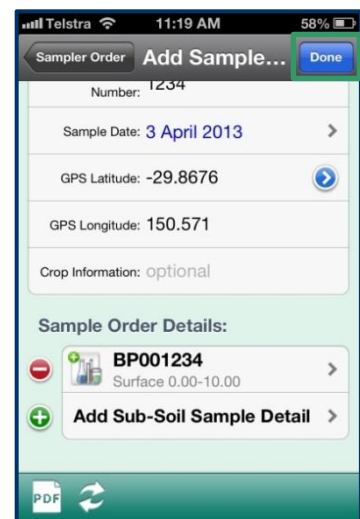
Telstra 11:19 AM 58%

Sampler Order Add Sample... Done

Number: 1234

Sample Date: 3 April 2013

GPS Latitude: -29.8676

GPS Longitude: 150.571

Crop Information: optional

Sample Order Details:

BP001234
Surface 0.00-10.00

Add Sub-Soil Sample Detail

PDF